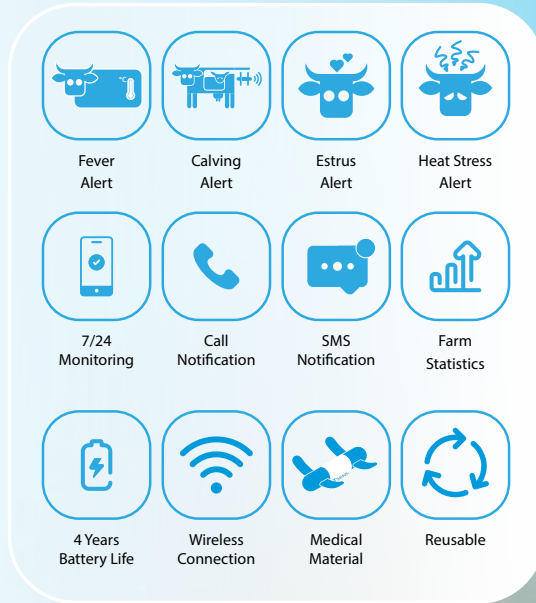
°C

Fever Alert

Calving Alert

Estrus Alert

Heat Stress Alert

7/24 Monitoring

Call Notification

SMS Notification

Farm Statistics

4 Years Battery Life

Wireless Connection

Medical Material

Reusable